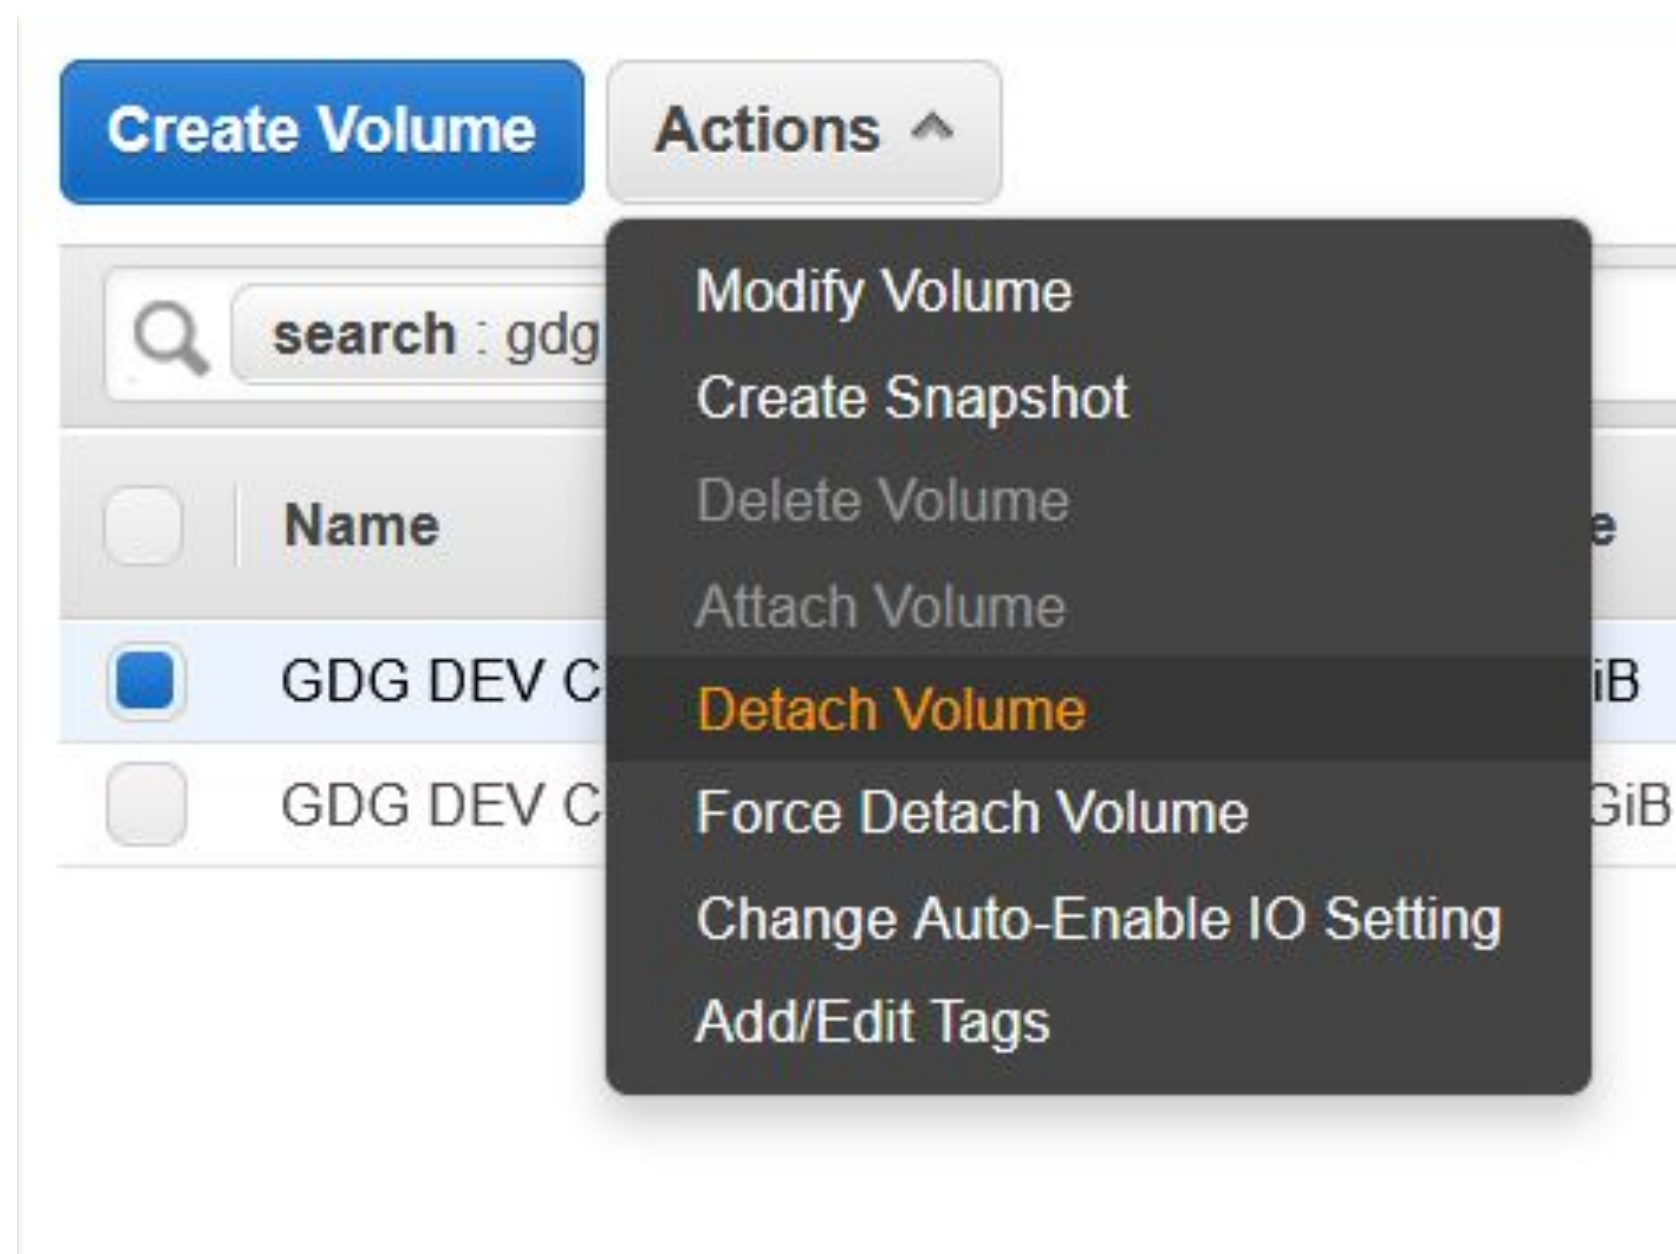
Create Volume Actions

search : gdg

Name

GDG DEV C

GDG DEV C

e

iB

GiB

Modify Volume
Create Snapshot
Delete Volume
Attach Volume
Detach Volume
Force Detach Volume
Change Auto-Enable IO Setting
Add/Edit Tags